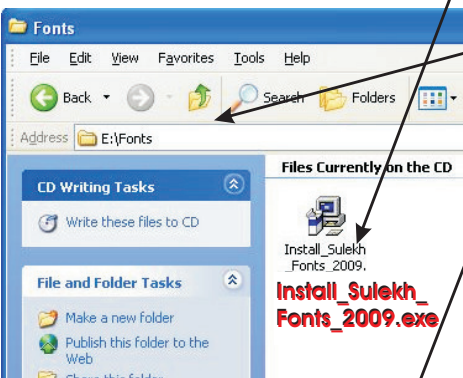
Fonts

File Edit View Favorites Tools Help

Back Search Folders

Address E:\Fonts

CD Writing Tasks

Write these files to CD

File and Folder Tasks

Make a new folder

Publish this folder to the Web

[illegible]

Files Currently on the CD

Install_Sulekh_Fonts_2009.

Install_Sulekh_Fonts_2009.exe